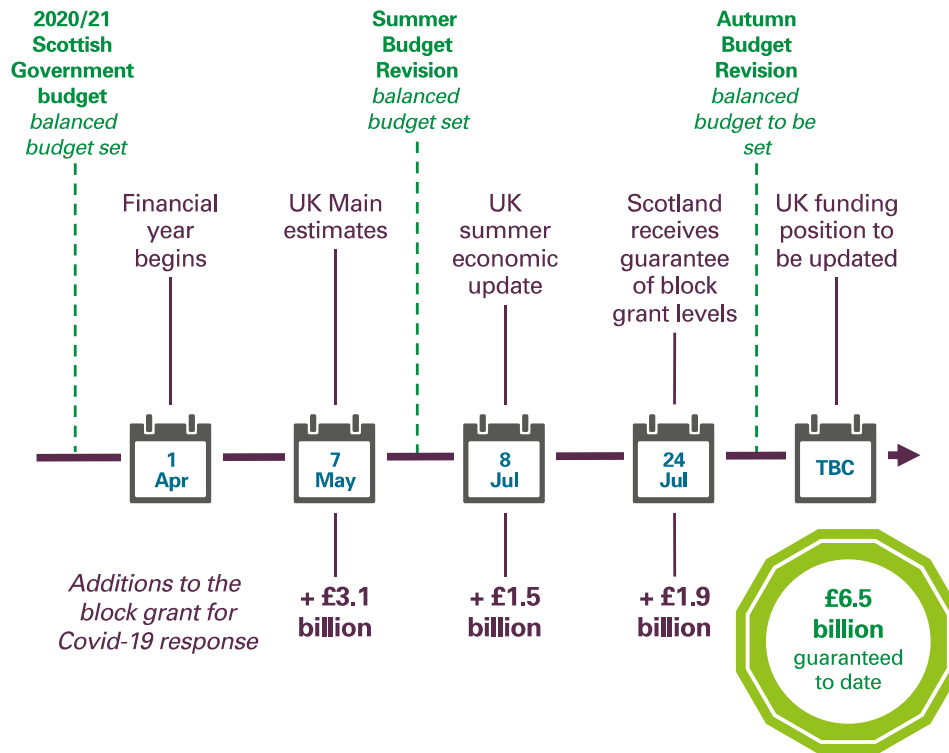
2020/21 Scottish Government budget
balanced budget set

Summer Budget Revision
balanced budget set

Autumn Budget Revision
balanced budget to be set

Financial year begins

UK Main estimates

UK summer economic update

Scotland receives guarantee of block grant levels

UK funding position to be updated

1 Apr

7 May

8 Jul

24 Jul

TBC

Additions to the block grant for Covid-19 response

+ £3.1 billion

+ £1.5 billion

+ £1.9 billion

£6.5 billion guaranteed to date